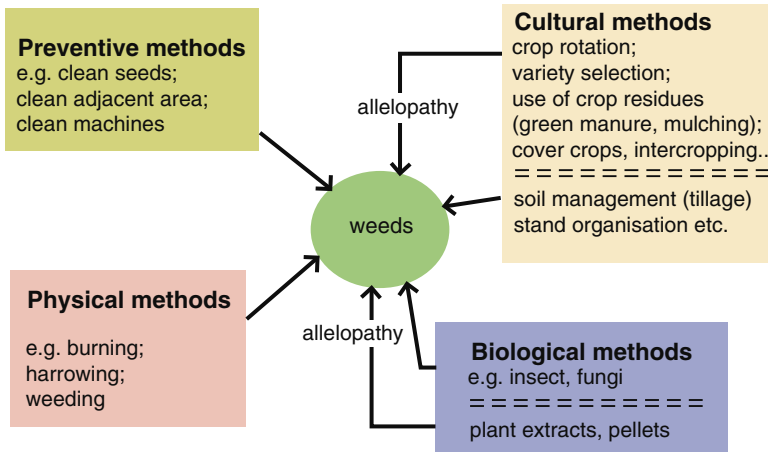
Preventive methods
e.g. clean seeds;
clean adjacent area;
clean machines

Cultural methods
crop rotation;
variety selection;
use of crop residues
(green manure, mulching);
cover crops, intercropping..
= = = = = = = = = = = =
soil management (tillage)
stand organisation etc.

allelopathy

weeds

Physical methods
e.g. burning;
harrowing;
weeding

allelopathy

Biological methods
e.g. insect, fungi
= = = = = = = = = = =
plant extracts, pellets